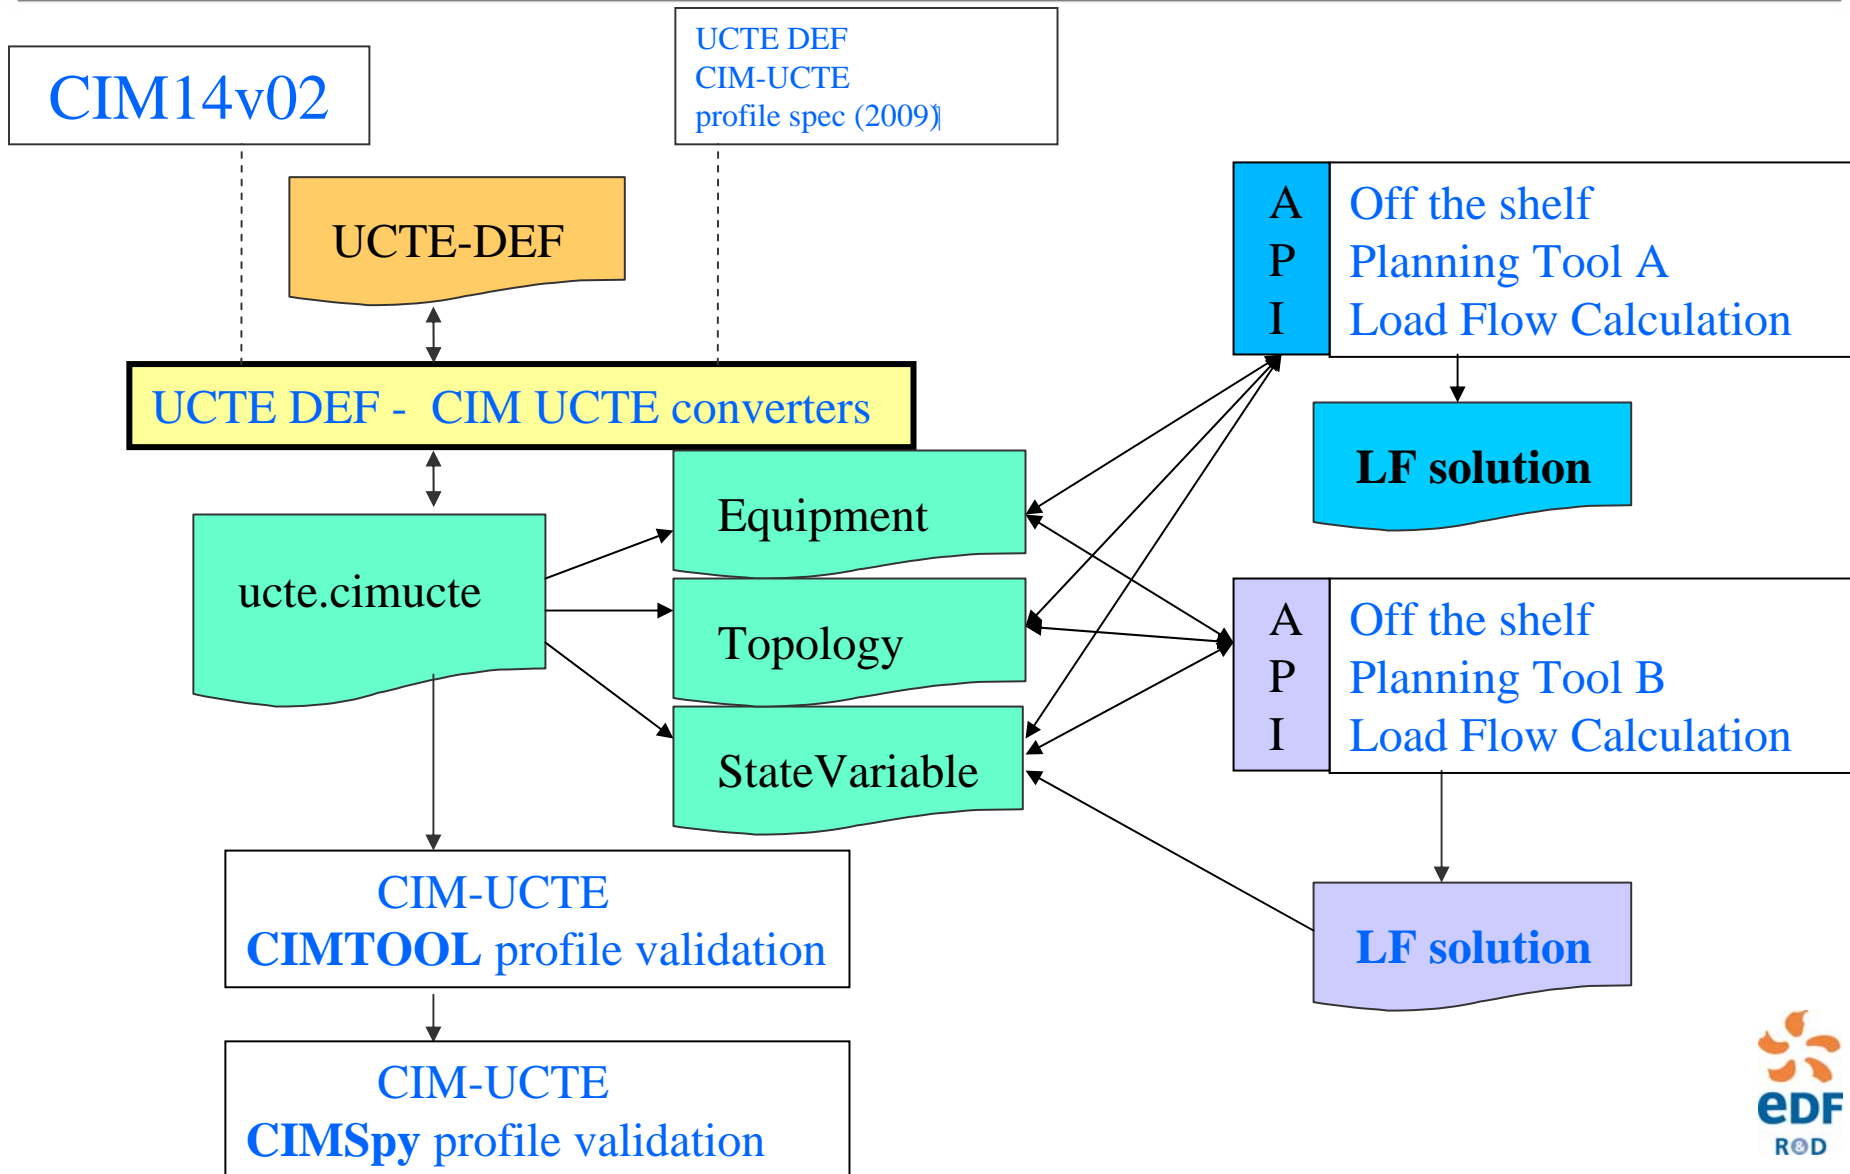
CIM14v02

UCTE DEF
CIM-UCTE
profile spec (2009)

UCTE-DEF

A
P
I

Off the shelf
Planning Tool A
Load Flow Calculation

UCTE DEF - CIM UCTE converters

LF solution

Equipment

ucte.cimucte

Topology

A
P
I

Off the shelf
Planning Tool B
Load Flow Calculation

StateVariable

CIM-UCTE
CIMTOOL profile validation

LF solution

CIM-UCTE
CIMSpy profile validation

eDF
R&D